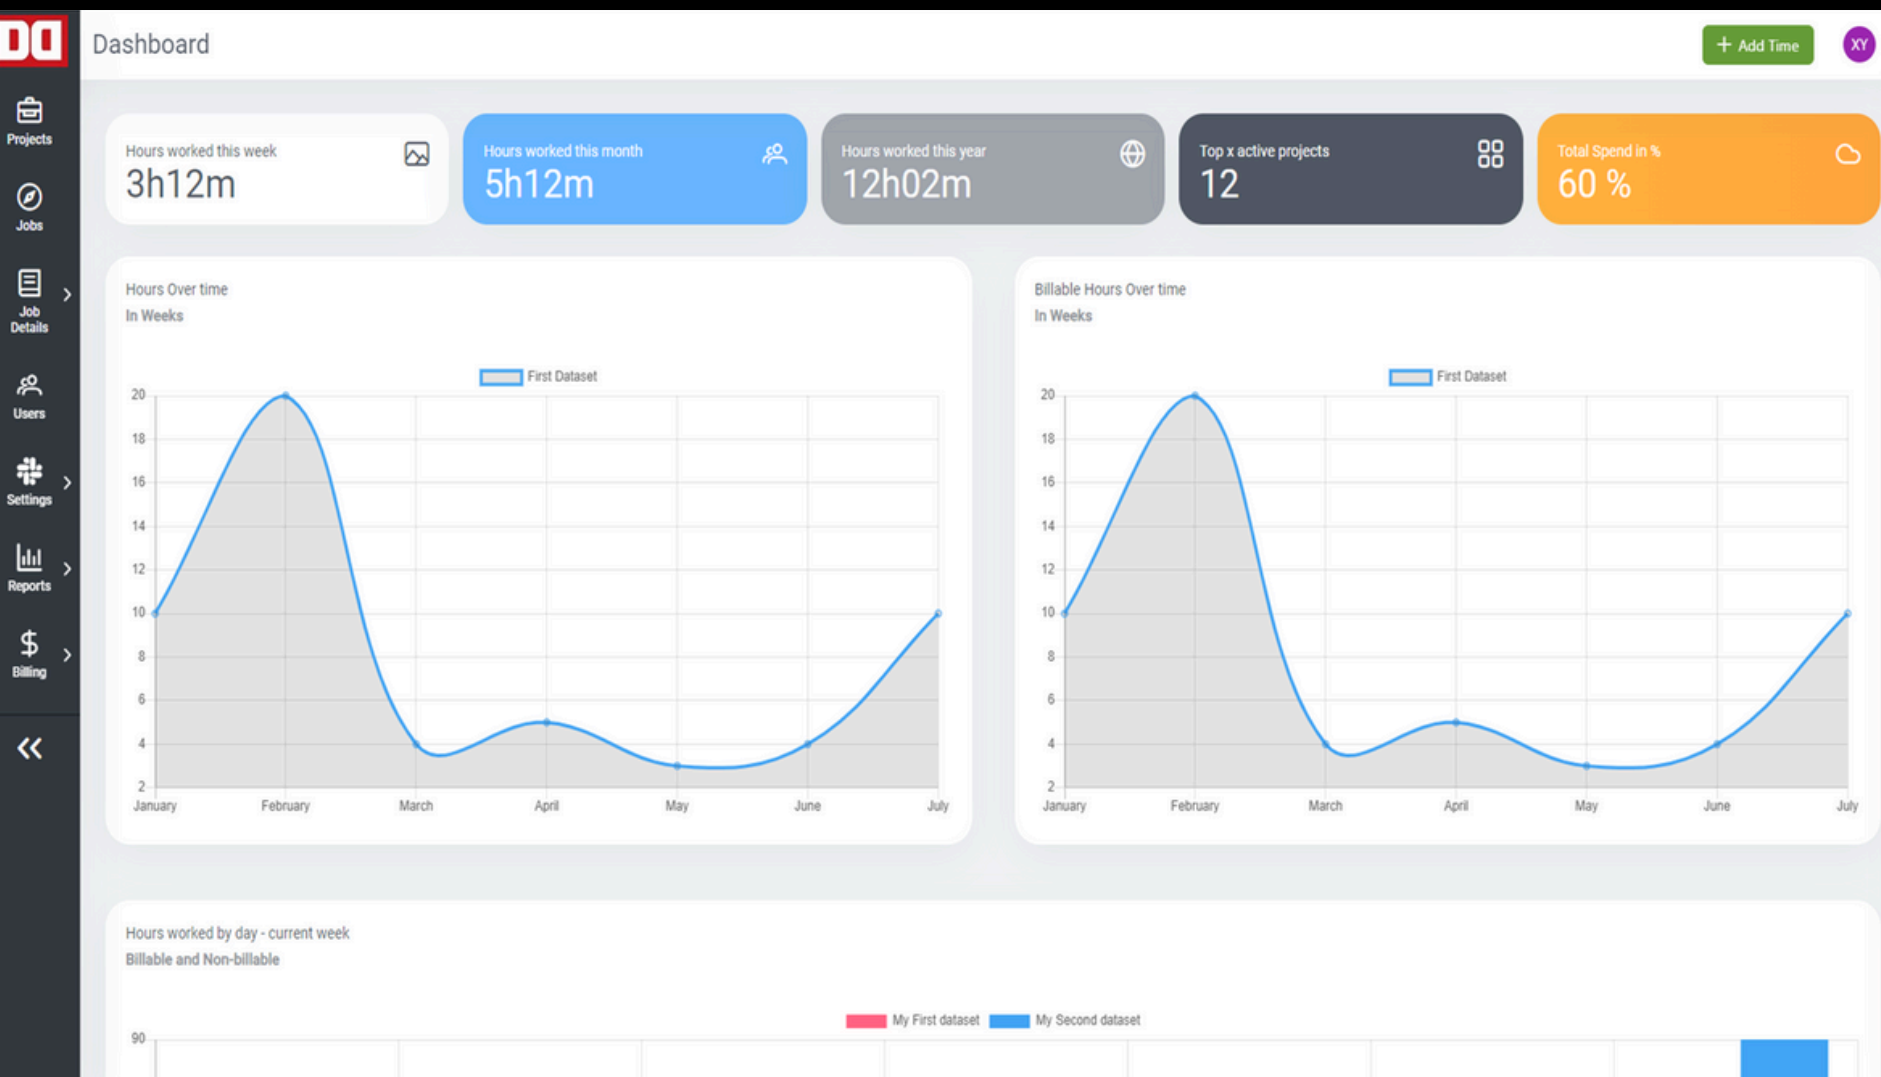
DD

Dashboard

+ Add Time

XY

Projects

Jobs

Job Details

Users

Settings

Reports

Billing

«

Hours worked this week
3h12m

Hours worked this month
5h12m

Hours worked this year
12h02m

Top x active projects
12

Total Spend in %
60 %

Hours Over time
In Weeks

First Dataset

20
18
16
14
12
10
8
6
4
2

January February March April May June July

Billable Hours Over time
In Weeks

First Dataset

20
18
16
14
12
10
8
6
4
2

January February March April May June July

Hours worked by day - current week
Billable and Non-billable

My First dataset My Second dataset

90